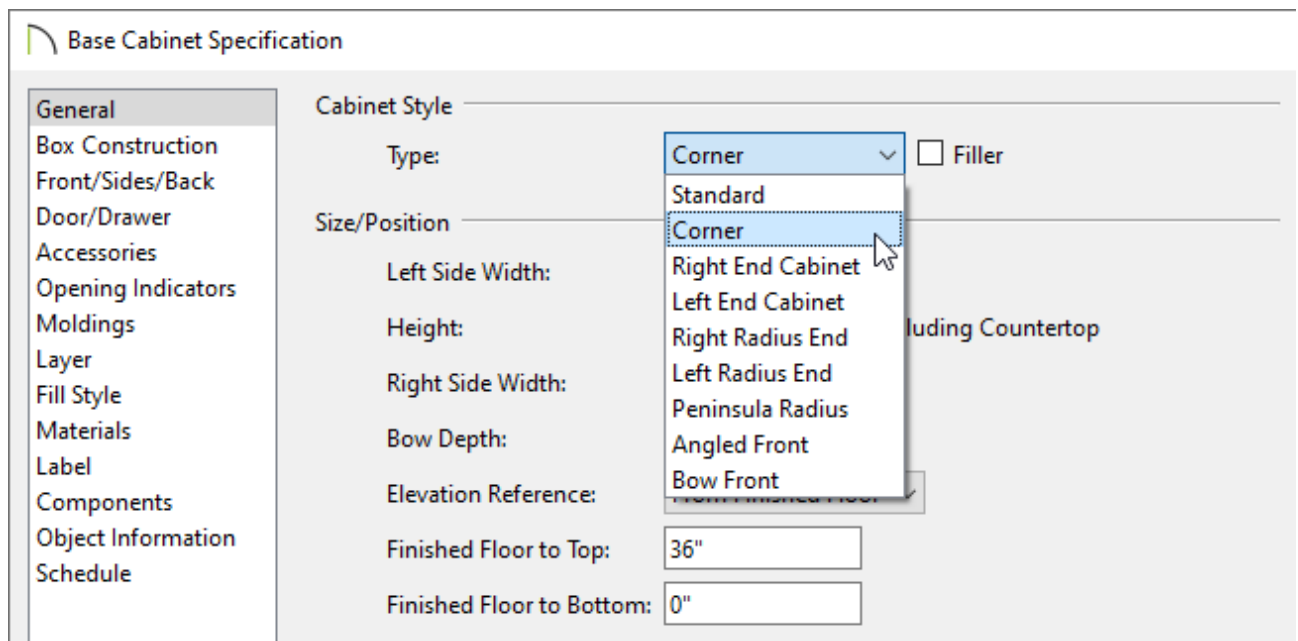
Base Cabinet Specification

General
Box Construction
Front/Sides/Back
Door/Drawer
Accessories
Opening Indicators
Moldings
Layer
Fill Style
Materials
Label
Components
Object Information
Schedule

Cabinet Style

Type: Corner Filler

Standard
Corner
Right End Cabinet
Left End Cabinet
Right Radius End
Left Radius End
Peninsula Radius
Angled Front
Bow Front

Size/Position

Left Side Width:

Height: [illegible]luding Countertop

Right Side Width:

Bow Depth:

Elevation Reference: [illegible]

Finished Floor to Top: 36"

Finished Floor to Bottom: 0"